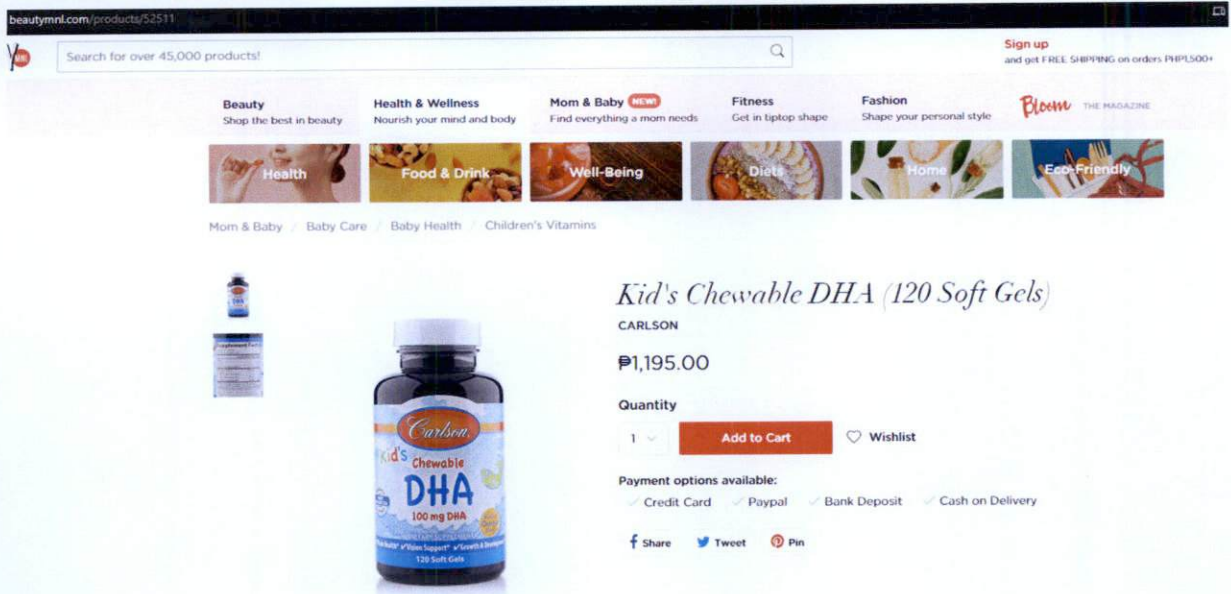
beautymnl.com/products/52511

Search for over 45,000 products!

Sign up
and get FREE SHIPPING on orders PHP1,500+

Beauty
Shop the best in beauty

Health & Wellness
Nourish your mind and body

Mom & Baby NEW!
Find everything a mom needs

Fitness
Get in tiptop shape

Fashion
Shape your personal style

Bloom THE MAGAZINE

Health

Food & Drink

Well-Being

Diets

Home

Eco-Friendly

Mom & Baby / Baby Care / Baby Health / Children's Vitamins

Kid's Chewable DHA (120 Soft Gels)

CARLSON

₱1,195.00

Quantity

1

Add to Cart

Wishlist

Payment options available:

Credit Card Paypal Bank Deposit Cash on Delivery

Share Tweet Pin

Carlson
Kid's Chewable
DHA
100 mg DHA
Brain Health* Vision Support* Growth & Development*
120 Soft Gels